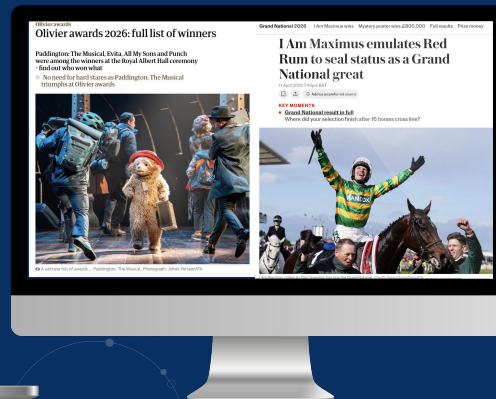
Olivier awards

Olivier awards 2026: full list of winners

Paddington: The Musical, Evita, All My Sons and Punch were among the winners at the Royal Albert Hall ceremony – find out who won what

No need for hard stares as Paddington: The Musical triumphs at Olivier awards

A suitcase full of awards … Paddington: The Musical. Photograph: Johan Persson/PA

Grand National 2026 | I Am Maximus wins | Mystery punter wins £800,000 | Full results | Prize money

I Am Maximus emulates Red Rum to seal status as a Grand National great

11 April 2026 7.41pm BST

Add us as preferred source

KEY MOMENTS

Grand National result in full
Where did your selection finish after 15 horses cross line?

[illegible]